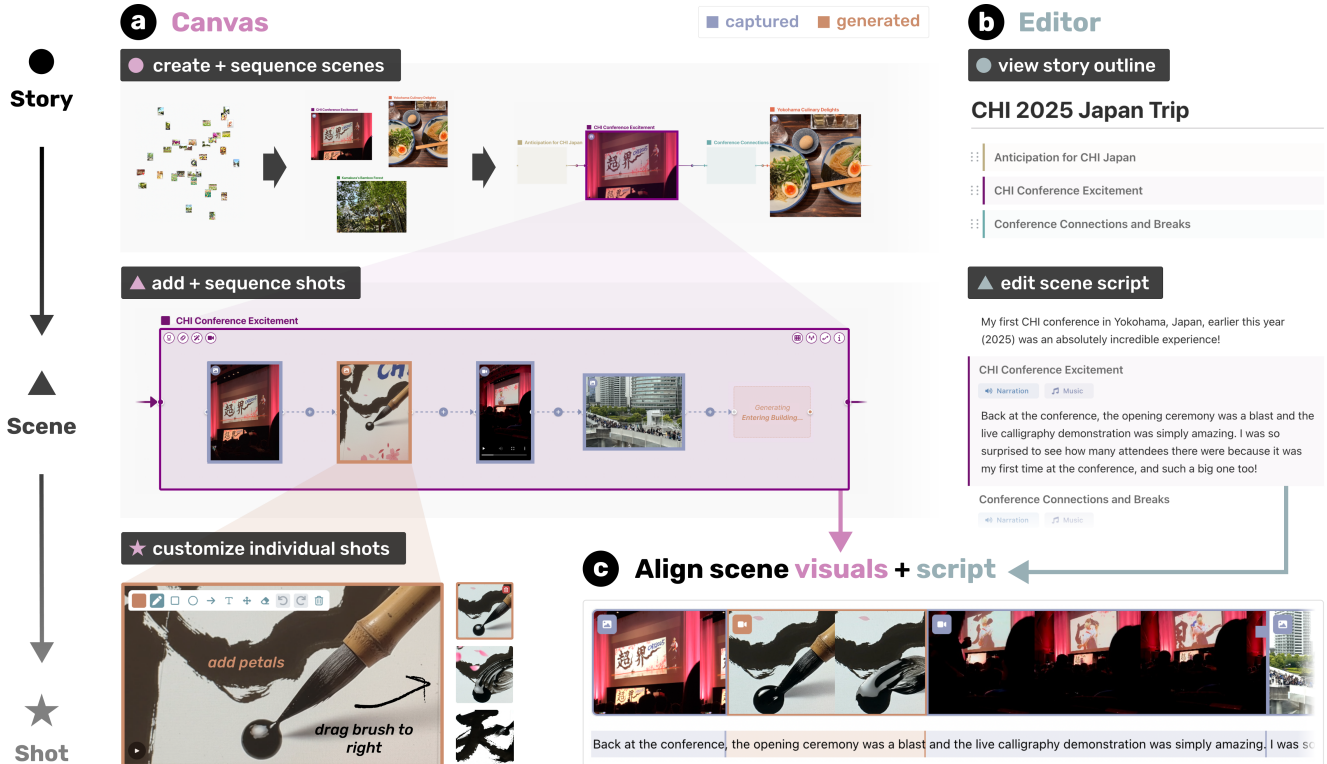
Story

Scene

Shot

a Canvas

captured generated

create + sequence scenes

Anticipation for CHI Japan

CHI Conference Excitement

Conference Connections

Yokohama Culinary Delights

add + sequence shots

CHI Conference Excitement

Generating
Entering Building...

customize individual shots

add petals

drag brush to right

b Editor

view story outline

CHI 2025 Japan Trip

Anticipation for CHI Japan

CHI Conference Excitement

Conference Connections and Breaks

edit scene script

My first CHI conference in Yokohama, Japan, earlier this year (2025) was an absolutely incredible experience!

CHI Conference Excitement

Narration Music

Back at the conference, the opening ceremony was a blast and the live calligraphy demonstration was simply amazing. I was so surprised to see how many attendees there were because it was my first time at the conference, and such a big one too!

Conference Connections and Breaks

Narration Music

c Align scene visuals + script

Back at the conference, the opening ceremony was a blast and the live calligraphy demonstration was simply amazing. I was so